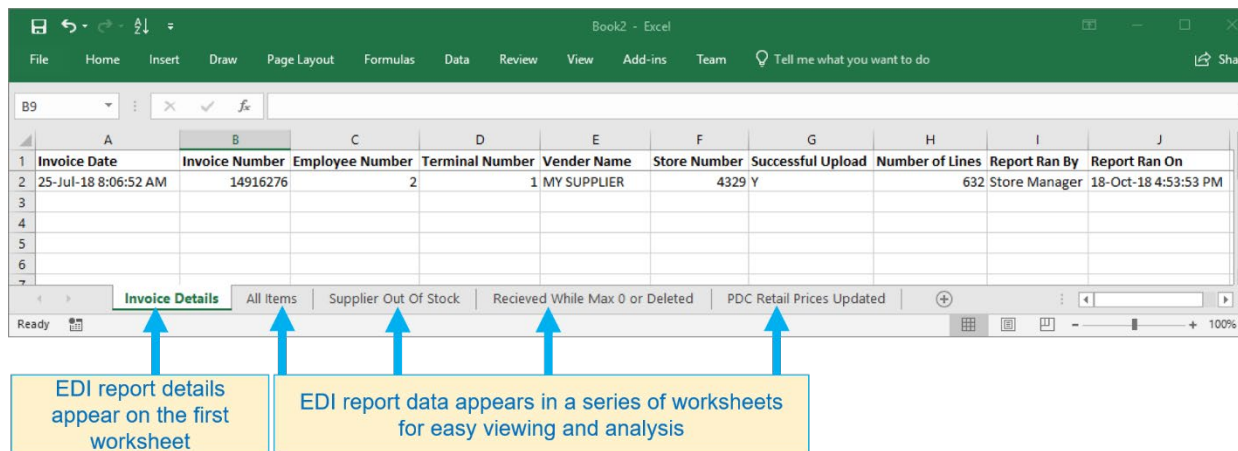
Book2 - Excel

File Home Insert Draw Page Layout Formulas Data Review View Add-ins Team Tell me what you want to do Sha

B9

| | A | B | C | D | E | F | G | H | I | J |
|---|---|---|---|---|---|---|---|---|---|---|
| 1 | Invoice Date | Invoice Number | Employee Number | Terminal Number | Vender Name | Store Number | Successful Upload | Number of Lines | Report Ran By | Report Ran On |
| 2 | 25-Jul-18 8:06:52 AM | 14916276 | 2 | 1 | MY SUPPLIER | 4329 | Y | 632 | Store Manager | 18-Oct-18 4:53:53 PM |
| 3 | | | | | | | | | | |
| 4 | | | | | | | | | | |
| 5 | | | | | | | | | | |
| 6 | | | | | | | | | | |

Invoice Details All Items Supplier Out Of Stock Recieved While Max 0 or Deleted PDC Retail Prices Updated

Ready 100%

EDI report details appear on the first worksheet

EDI report data appears in a series of worksheets for easy viewing and analysis